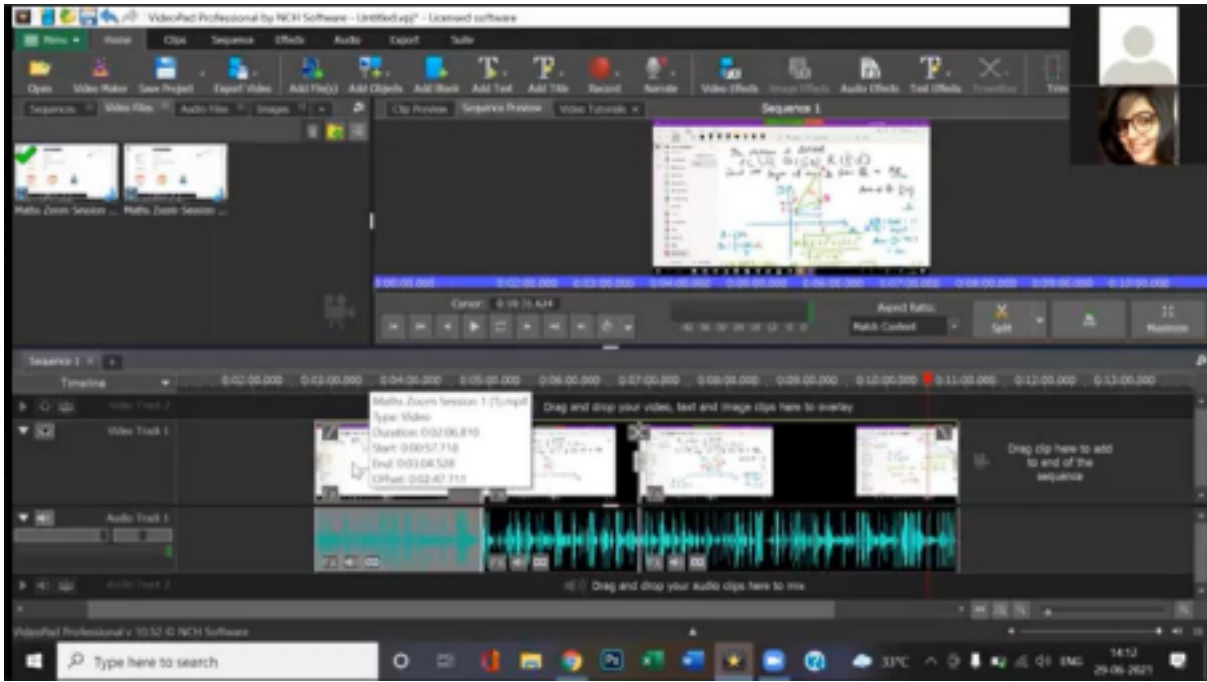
VideoPad Professional by NCH Software - Untitled.vpj* - Licensed software

Menu Home Clips Sequence Effects Audio Export Suite

Open Video Maker Save Project Export Video Add File(s) Add Objects Add Blank Add Text Add Title Record Narrate Video Effects Image Effects Audio Effects Text Effects Transition Trim

Sequences Video Files Audio Files Images

Maths Zoom Session ... Maths Zoom Session ...

Clip Preview Sequence Preview Video Tutorials

Sequence 1

Cursor: 0:10:31.424

Aspect Ratio: Match Content

Split Maximize

Sequence 1

Timeline 0:02:00.000 0:03:00.000 0:04:00.000 0:05:00.000 0:06:00.000 0:07:00.000 0:08:00.000 0:09:00.000 0:10:00.000 0:11:00.000 0:12:00.000 0:13:00.000

Video Track 2

Drag and drop your video, text and image clips here to overlay

Video Track 1

Maths Zoom Session 1 (1).mp4
Type: Video
Duration: 0:02:06.810
Start: 0:00:57.718
End: 0:03:04.528
Offset: 0:02:47.711

Drag clip here to add to end of the sequence

Audio Track 1

Audio Track 2

Drag and drop your audio clips here to mix

VideoPad Professional v 10.52 © NCH Software

Type here to search

33°C ENG 14:12 29-06-2021